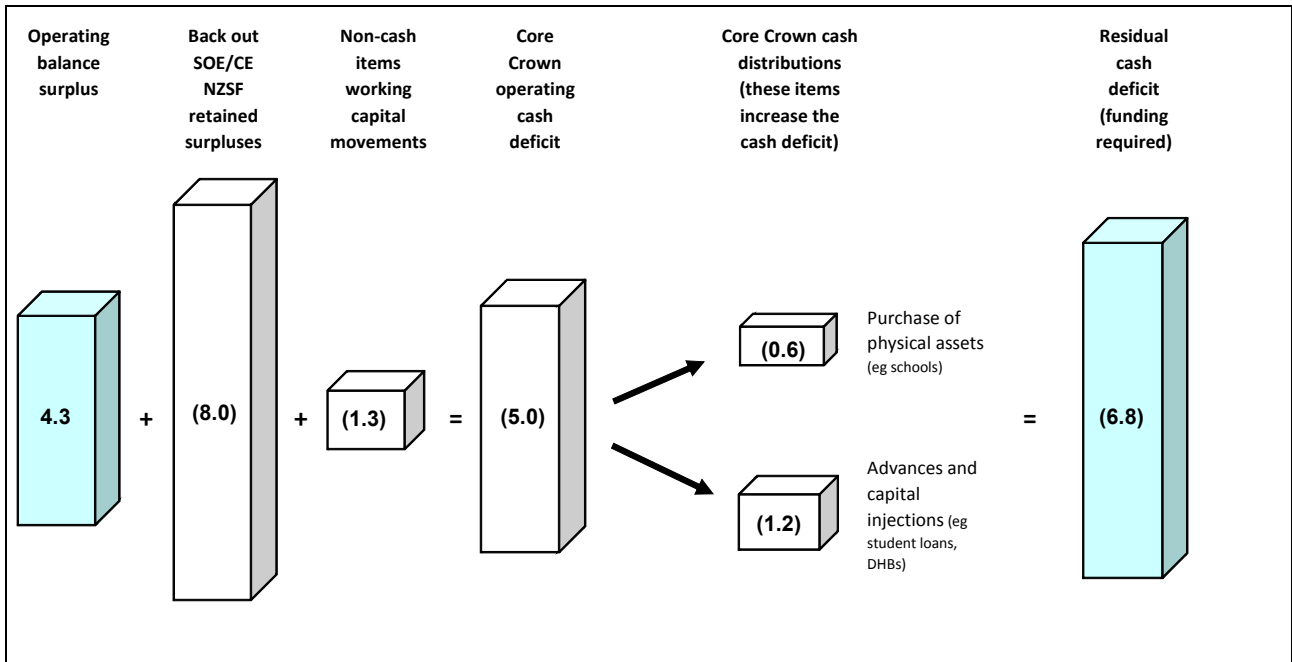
Operating balance surplus

Back out SOE/CE NZSF retained surpluses

Non-cash items working capital movements

Core Crown operating cash deficit

Core Crown cash distributions (these items increase the cash deficit)

Residual cash deficit (funding required)

4.3

+

(8.0)

+

(1.3)

=

(5.0)

(0.6)

Purchase of physical assets (eg schools)

(1.2)

Advances and capital injections (eg student loans, DHBs)

=

(6.8)